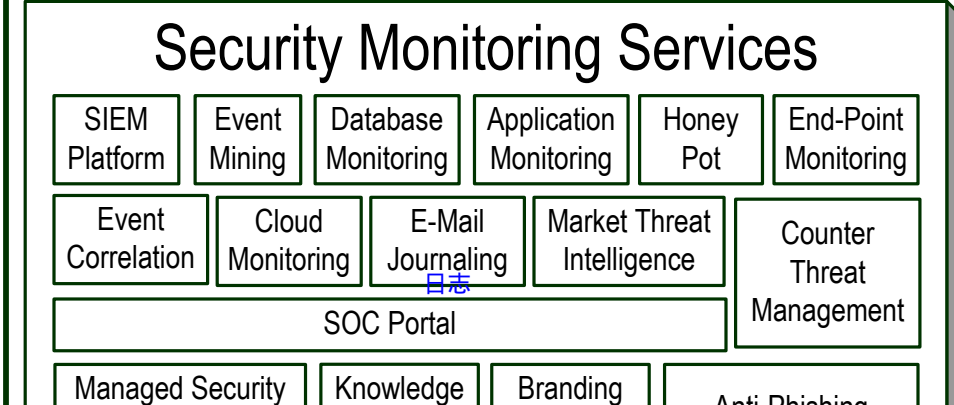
Security Monitoring Services

SIEM Platform

Event Mining

Database Monitoring

Application Monitoring

Honey Pot

End-Point Monitoring

Event Correlation

Cloud Monitoring

E-Mail Journaling

日志

Market Threat Intelligence

Counter Threat Management

SOC Portal

Managed Security

Knowledge

Branding

Anti-Phishing